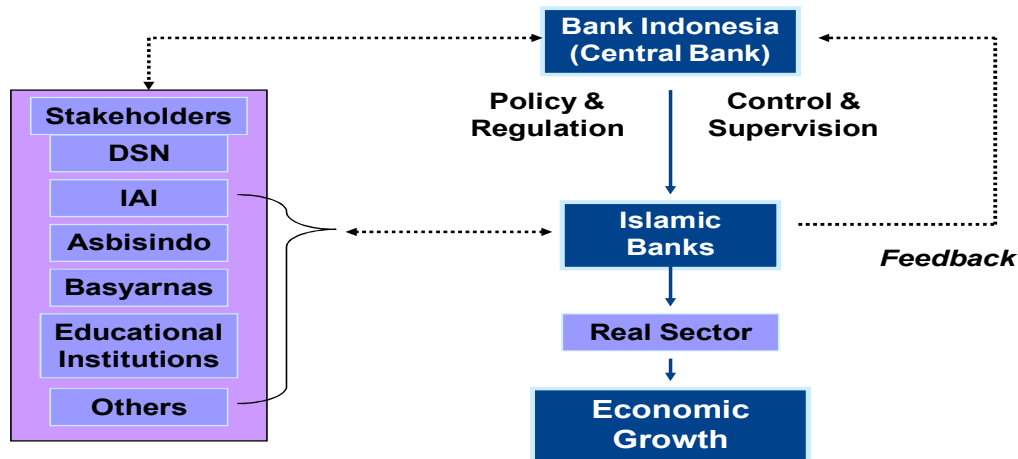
Bank Indonesia
(Central Bank)

Policy &
Regulation

Control &
Supervision

Stakeholders
DSN
IAI
Asbisindo
Basyarnas
Educational
Institutions
Others

Islamic
Banks

Feedback

Real Sector

Economic
Growth